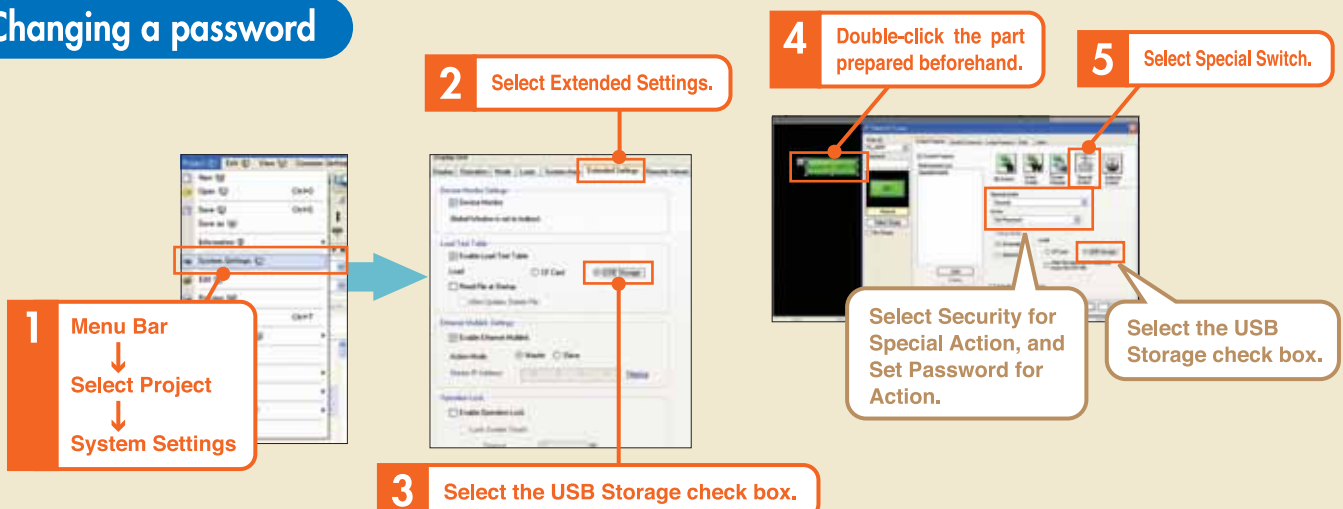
Changing a password

1 Menu Bar
↓
Select Project
↓
System Settings

2 Select Extended Settings.

3 Select the USB Storage check box.

4 Double-click the part prepared beforehand.

5 Select Special Switch.

Select Security for Special Action, and Set Password for Action.

Select the USB Storage check box.